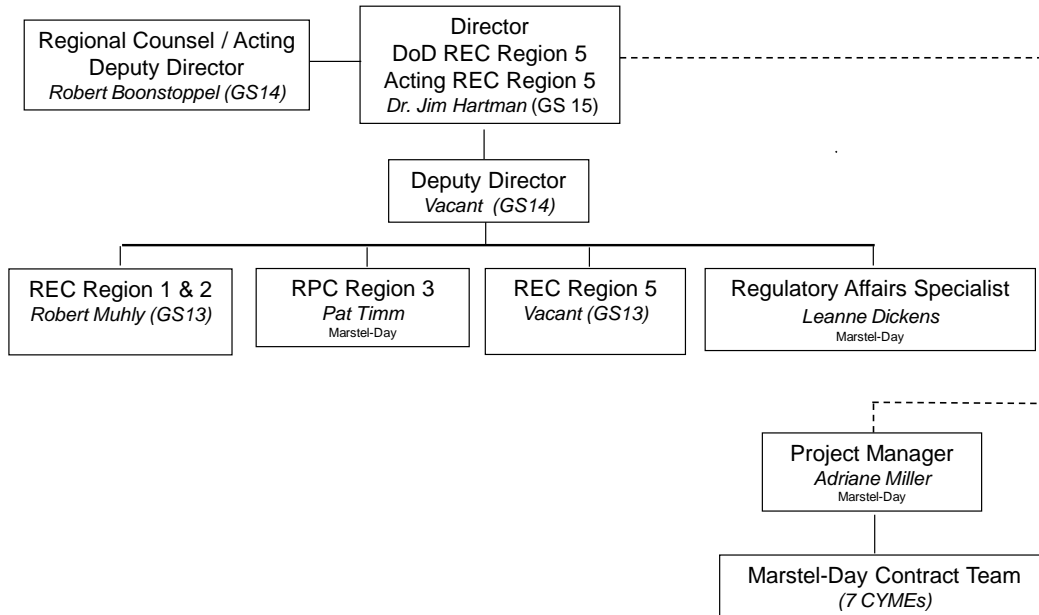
Regional Counsel / Acting Deputy Director
*Robert Boonstoppel (GS14)*

Director
DoD REC Region 5
Acting REC Region 5
*Dr. Jim Hartman* (GS 15)

Deputy Director
*Vacant (GS14)*

REC Region 1 & 2
*Robert Muhly (GS13)*

RPC Region 3
*Pat Timm*
Marstel-Day

REC Region 5
*Vacant (GS13)*

Regulatory Affairs Specialist
*Leanne Dickens*
Marstel-Day

Project Manager
*Adriane Miller*
Marstel-Day

Marstel-Day Contract Team
*(7 CYMEs)*